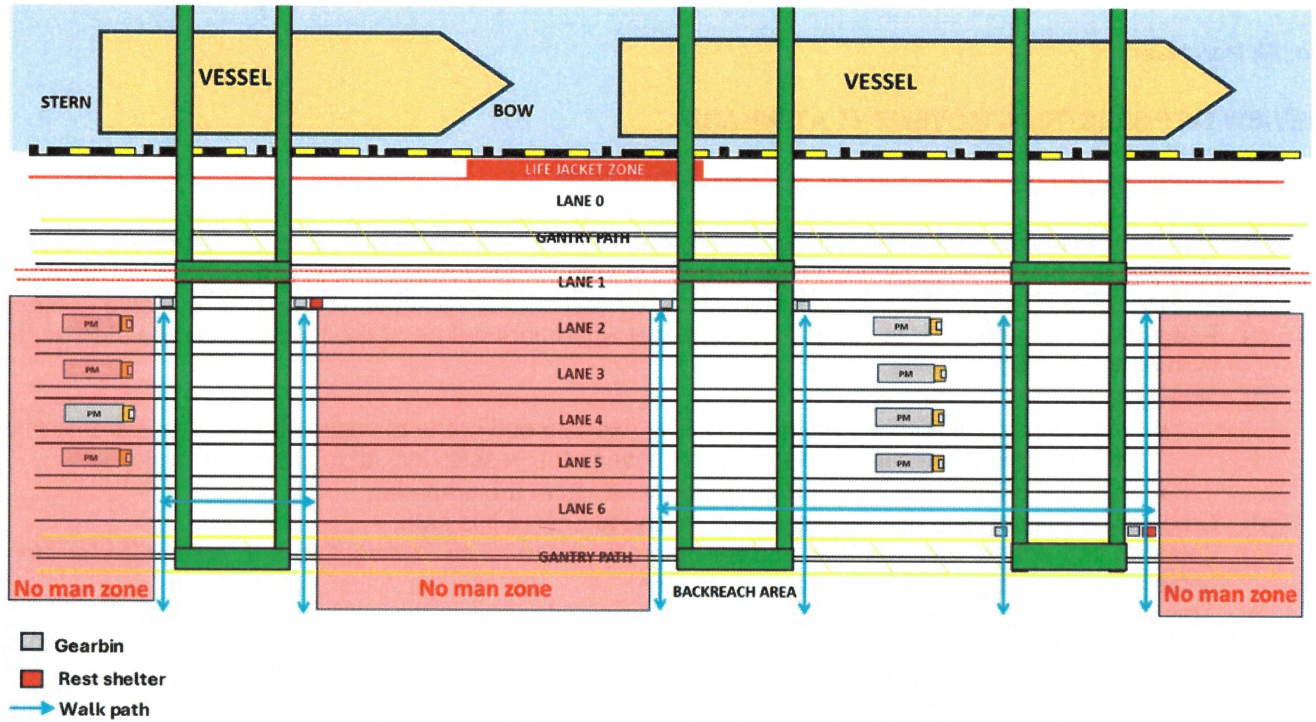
STERN

VESSEL

BOW

VESSEL

LIFE JACKET ZONE

LANE 0

GANTRY PATH

LANE 1

LANE 2

LANE 3

LANE 4

LANE 5

LANE 6

GANTRY PATH

PM

PM

PM

PM

PM

PM

PM

PM

No man zone

No man zone

BACKREACH AREA

No man zone

Gearbin

Rest shelter

Walk path